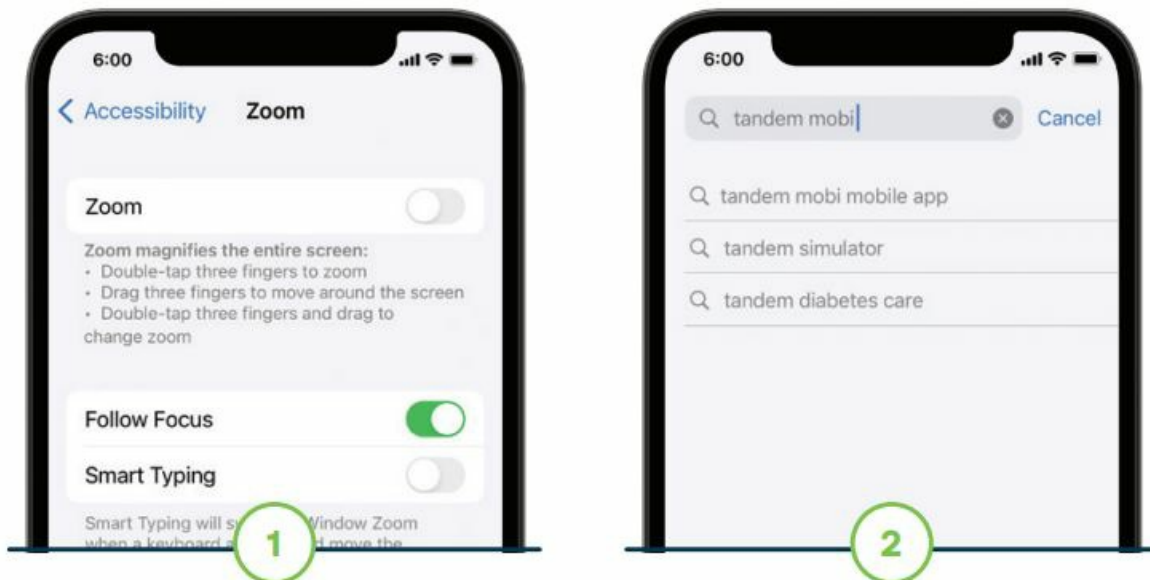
6:00

< Accessibility Zoom

Zoom

Zoom magnifies the entire screen:
• Double-tap three fingers to zoom
• Drag three fingers to move around the screen
• Double-tap three fingers and drag to change zoom

Follow Focus

Smart Typing

Smart Typing will s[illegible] Window Zoom when a keyboard a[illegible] move the

1

6:00

tandem mobi

Cancel

tandem mobi mobile app

tandem simulator

tandem diabetes care

2